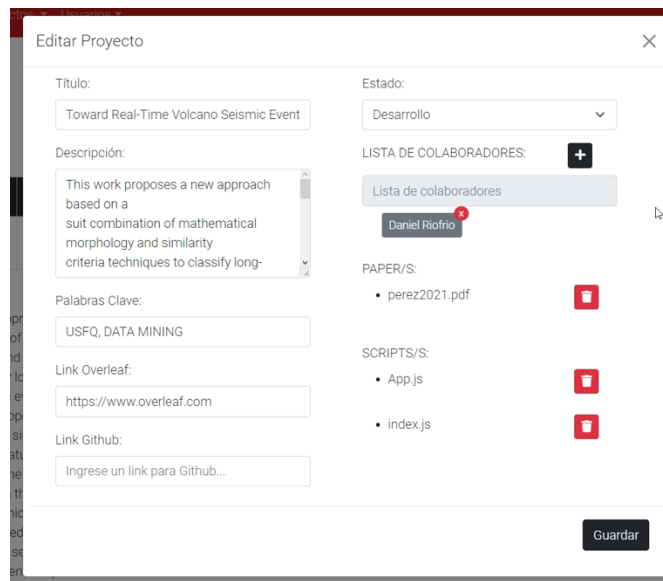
Editar Proyecto

×

Título:

Toward Real-Time Volcano Seismic Event

Descripción:

This work proposes a new approach based on a
suit combination of mathematical morphology and similarity
criteria techniques to classify long-

Palabras Clave:

USFQ, DATA MINING

Link Overleaf:

https://www.overleaf.com

Link Github:

Ingrese un link para Github...

Estado:

Desarrollo

LISTA DE COLABORADORES:

+

Lista de colaboradores

Daniel Riofrio x

PAPER/S:

• perez2021.pdf

SCRIPTS/S:

• App.js

• index.js

Guardar